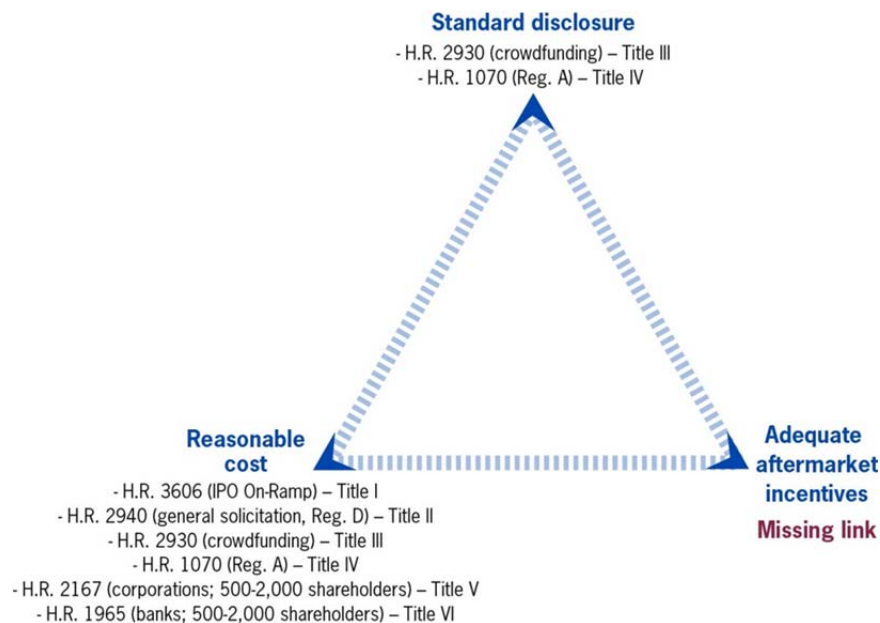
Standard disclosure
- H.R. 2930 (crowdfunding) – Title III
- H.R. 1070 (Reg. A) – Title IV

Reasonable cost
- H.R. 3606 (IPO On-Ramp) – Title I
- H.R. 2940 (general solicitation, Reg. D) – Title II
- H.R. 2930 (crowdfunding) – Title III
- H.R. 1070 (Reg. A) – Title IV
- H.R. 2167 (corporations; 500-2,000 shareholders) – Title V
- H.R. 1965 (banks; 500-2,000 shareholders) – Title VI

Adequate aftermarket incentives
Missing link